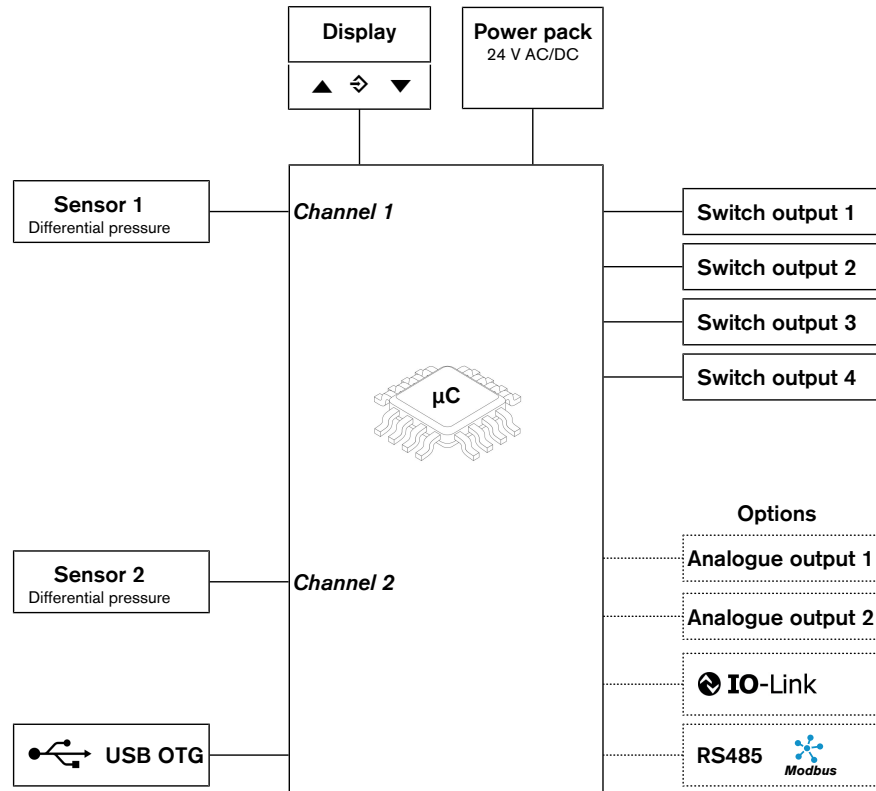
Display

Power pack
24 V AC/DC

Sensor 1
Differential pressure

Channel 1

Switch output 1

Switch output 2

Switch output 3

Switch output 4

µC

Options

Analogue output 1

Sensor 2
Differential pressure

Channel 2

Analogue output 2

IO-Link

USB OTG

RS485

Modbus